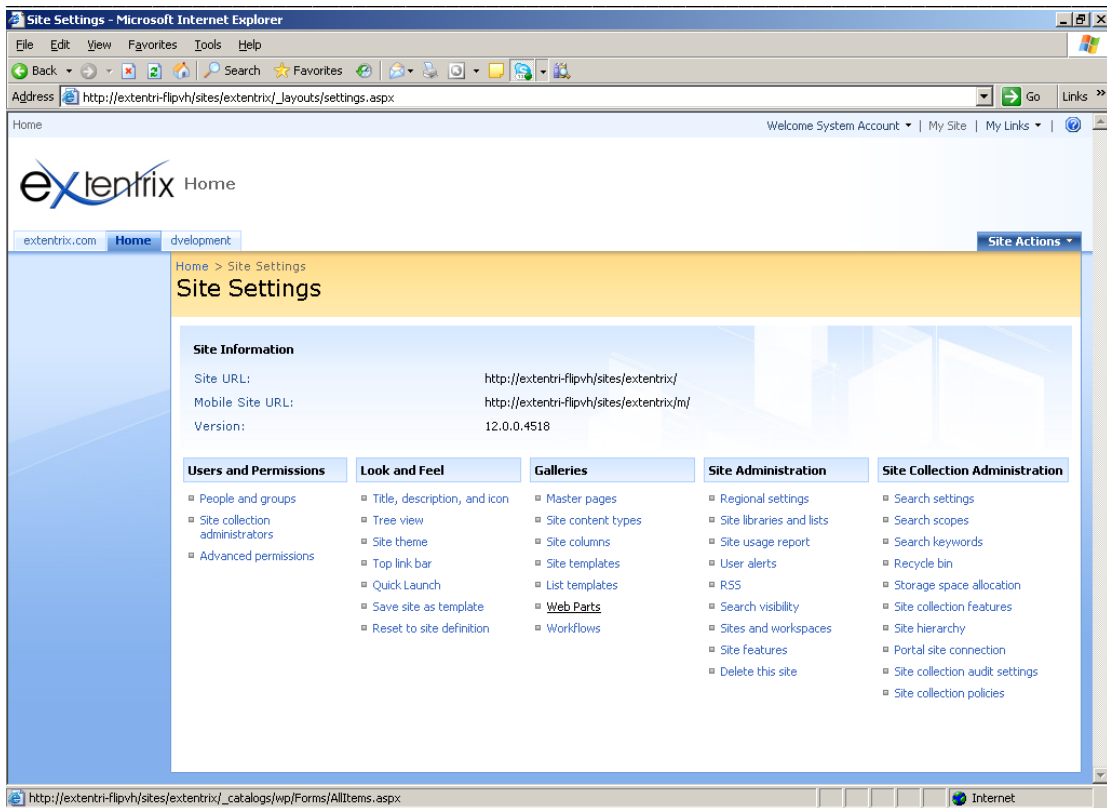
Site Settings - Microsoft Internet Explorer

File Edit View Favorites Tools Help

Back Search Favorites

Address http://extentri-flipvh/sites/extentrix/_layouts/settings.aspx Go Links

Home

Welcome System Account | My Site | My Links |

extentrix Home

extentrix.com Home dvelopment

Site Actions

Home > Site Settings

Site Settings

Site Information

| | |
|---|---|
| Site URL: | http://extentri-flipvh/sites/extentrix/ |
| Mobile Site URL: | http://extentri-flipvh/sites/extentrix/m/ |
| Version: | 12.0.0.4518 |

Users and Permissions
People and groups
Site collection administrators
Advanced permissions

Look and Feel
Title, description, and icon
Tree view
Site theme
Top link bar
Quick Launch
Save site as template
Reset to site definition

Galleries
Master pages
Site content types
Site columns
Site templates
List templates
Web Parts
Workflows

Site Administration
Regional settings
Site libraries and lists
Site usage report
User alerts
RSS
Search visibility
Sites and workspaces
Site features
Delete this site

Site Collection Administration
Search settings
Search scopes
Search keywords
Recycle bin
Storage space allocation
Site collection features
Site hierarchy
Portal site connection
Site collection audit settings
Site collection policies

http://extentri-flipvh/sites/extentrix/_catalogs/wp/Forms/AllItems.aspx

Internet